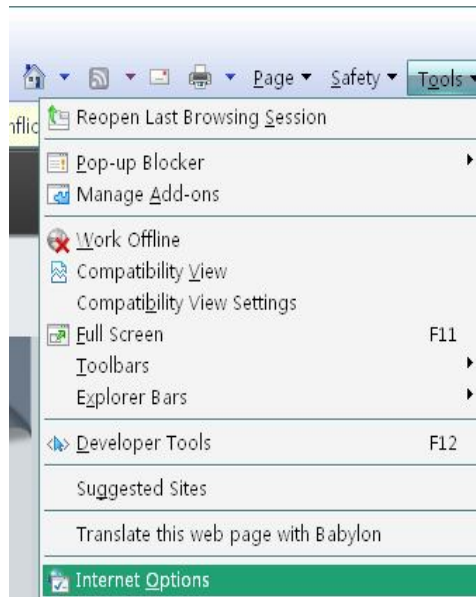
Page ▾ Safety ▾ Tools ▾

nflic

Reopen Last Browsing Session

Pop-up Blocker
Manage Add-ons

Work Offline
Compatibility View
Compatibility View Settings
Full Screen F11
Toolbars
Explorer Bars

Developer Tools F12

Suggested Sites

Translate this web page with Babylon

Internet Options